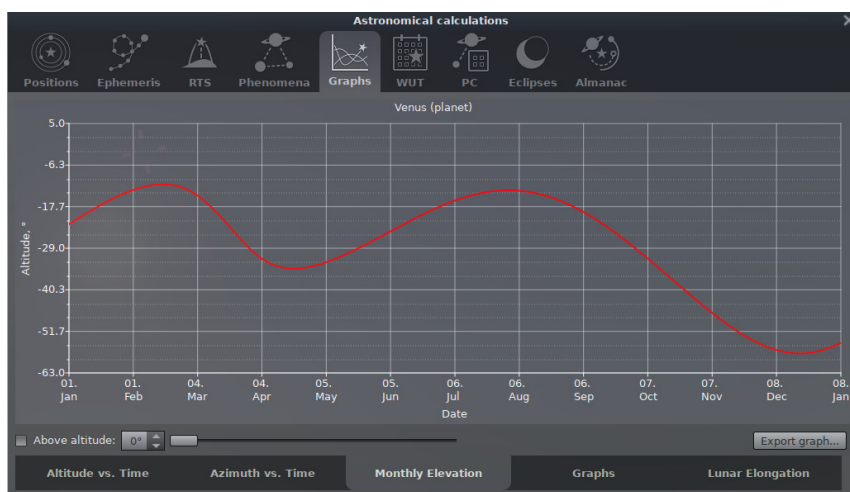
Astronomical calculations

Positions Ephemeris RTS Phenomena Graphs WUT PC Eclipses Almanac

Venus (planet)

5.0
-6.3
-17.7
-29.0
-40.3
-51.7
-63.0

Altitude, °

01. Jan
01. Feb
04. Mar
04. Apr
05. May
05. Jun
06. Jul
06. Aug
06. Sep
07. Oct
07. Nov
08. Dec
08. Jan

Date

Above altitude: 0°

Export graph...

Altitude vs. Time | Azimuth vs. Time | Monthly Elevation | Graphs | Lunar Elongation